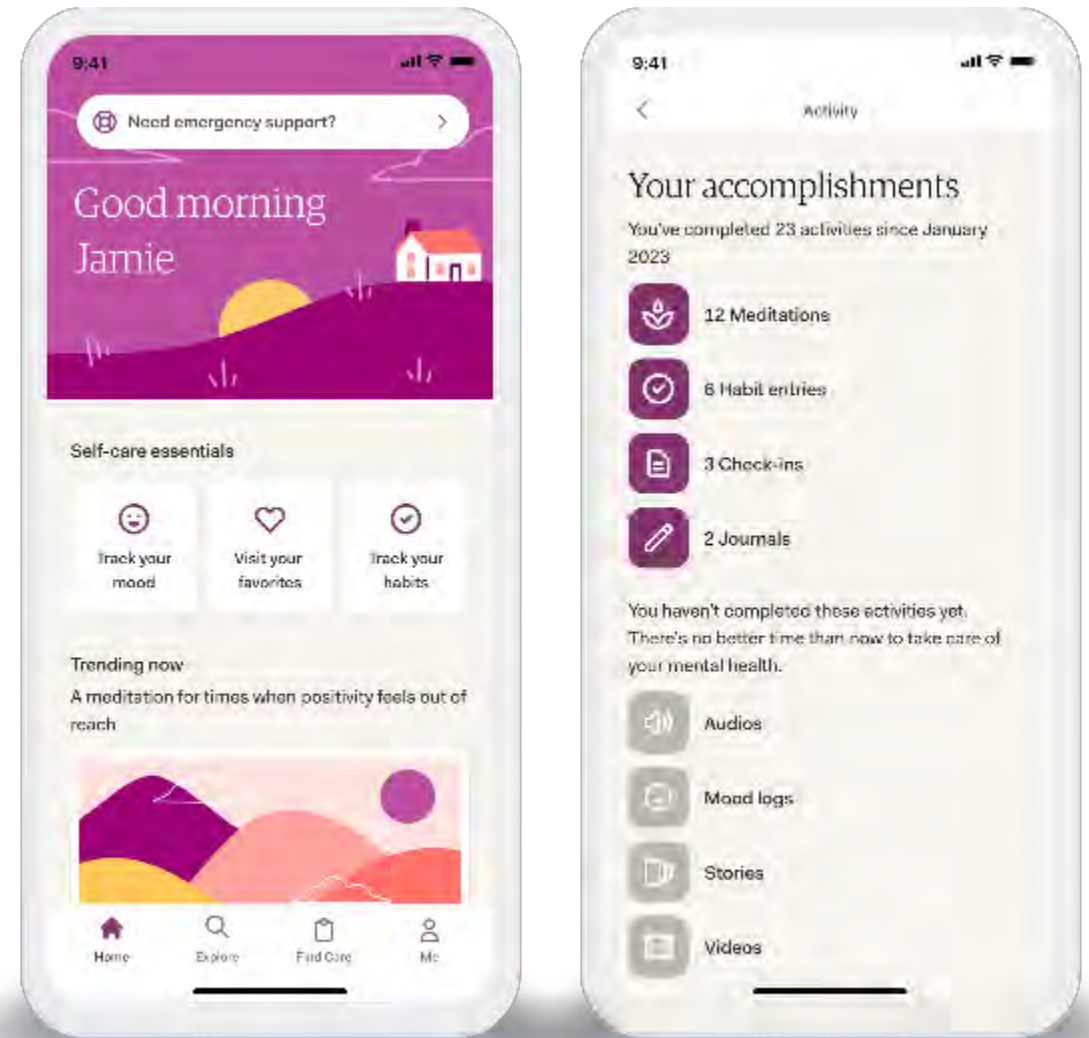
9:41

Need emergency support?

Good morning Jamie

Self-care essentials

Track your mood

Visit your favorites

Track your habits

Trending now

A meditation for times when positivity feels out of reach

Home

Explore

Find Care

Me

9:41

Activity

Your accomplishments

You've completed 23 activities since January 2023

12 Meditations

6 Habit entries

3 Check-ins

2 Journals

You haven't completed these activities yet. There's no better time than now to take care of your mental health.

Audios

Mood logs

Stories

Videos